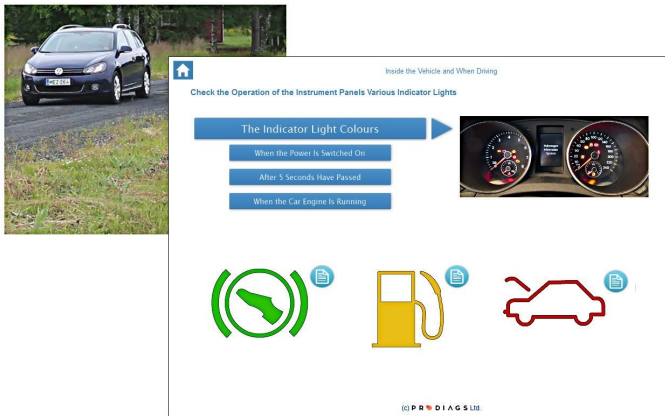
Inside the Vehicle and When Driving

Check the Operation of the Instrument Panels Various Indicator Lights

The Indicator Light Colours

When the Power Is Switched On

After 5 Seconds Have Passed

When the Car Engine Is Running

(c) PRODIAGS Ltd.